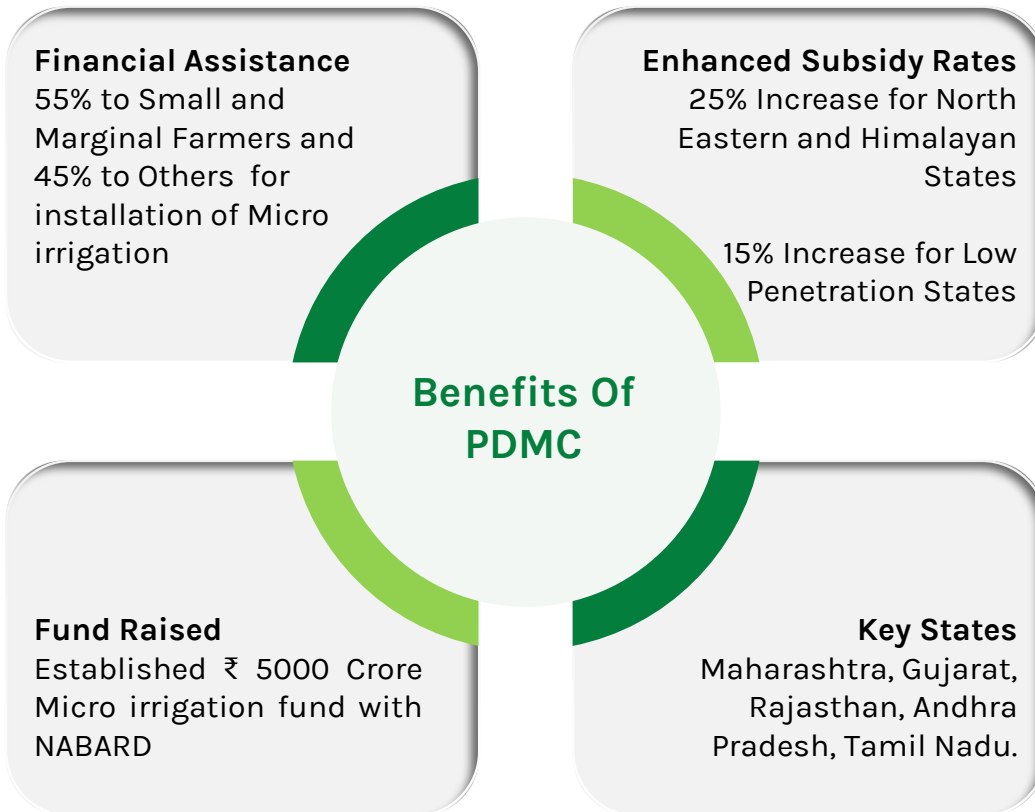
Financial Assistance
55% to Small and Marginal Farmers and 45% to Others for installation of Micro irrigation

Enhanced Subsidy Rates
25% Increase for North Eastern and Himalayan States

15% Increase for Low Penetration States

Benefits Of PDMC

Fund Raised
Established ₹ 5000 Crore Micro irrigation fund with NABARD

Key States
Maharashtra, Gujarat, Rajasthan, Andhra Pradesh, Tamil Nadu.